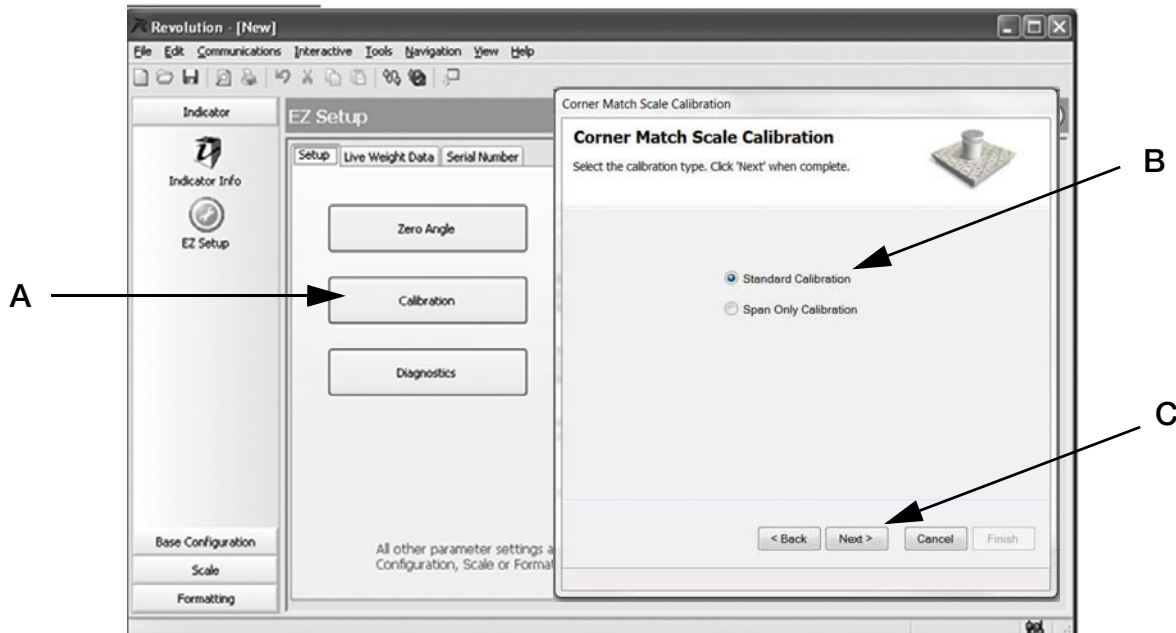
Revolution - [New]

File Edit Communications Interactive Tools Navigation View Help

Indicator

Indicator Info

EZ Setup

EZ Setup

Setup | Live Weight Data | Serial Number

Zero Angle

Calibration

Diagnostics

Base Configuration

Scale

Formatting

All other parameter settings a Configuration, Scale or Format

Corner Match Scale Calibration

Corner Match Scale Calibration

Select the calibration type. Click 'Next' when complete.

Standard Calibration

Span Only Calibration

< Back | Next > | Cancel | Finish

A

B

C